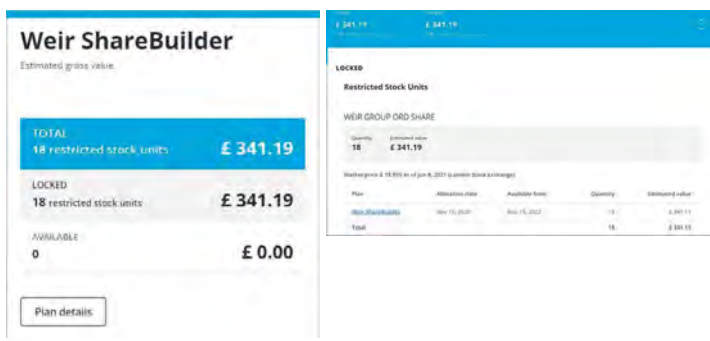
Weir ShareBuilder
Estimated gross value

TOTAL
18 restricted stock units
£ 341.19

LOCKED
18 restricted stock units
£ 341.19

AVAILABLE
0
£ 0.00

Plan details

£ 341.19
£ 341.19

LOCKED

Restricted Stock Units

WEIR GROUP ORD SHARE

Quantity
18
Estimated value
£ 341.19

Share price £ 18.955 as of Jun 8, 2021 (London Stock Exchange)

| Plan | Allocation date | Available from | Quantity | Estimated value |
|---|---|---|---|---|
| Weir ShareBuilder | Nov 15, 2020 | Nov 15, 2022 | 18 | £ 341.19 |
| Total | | | 18 | £ 341.19 |